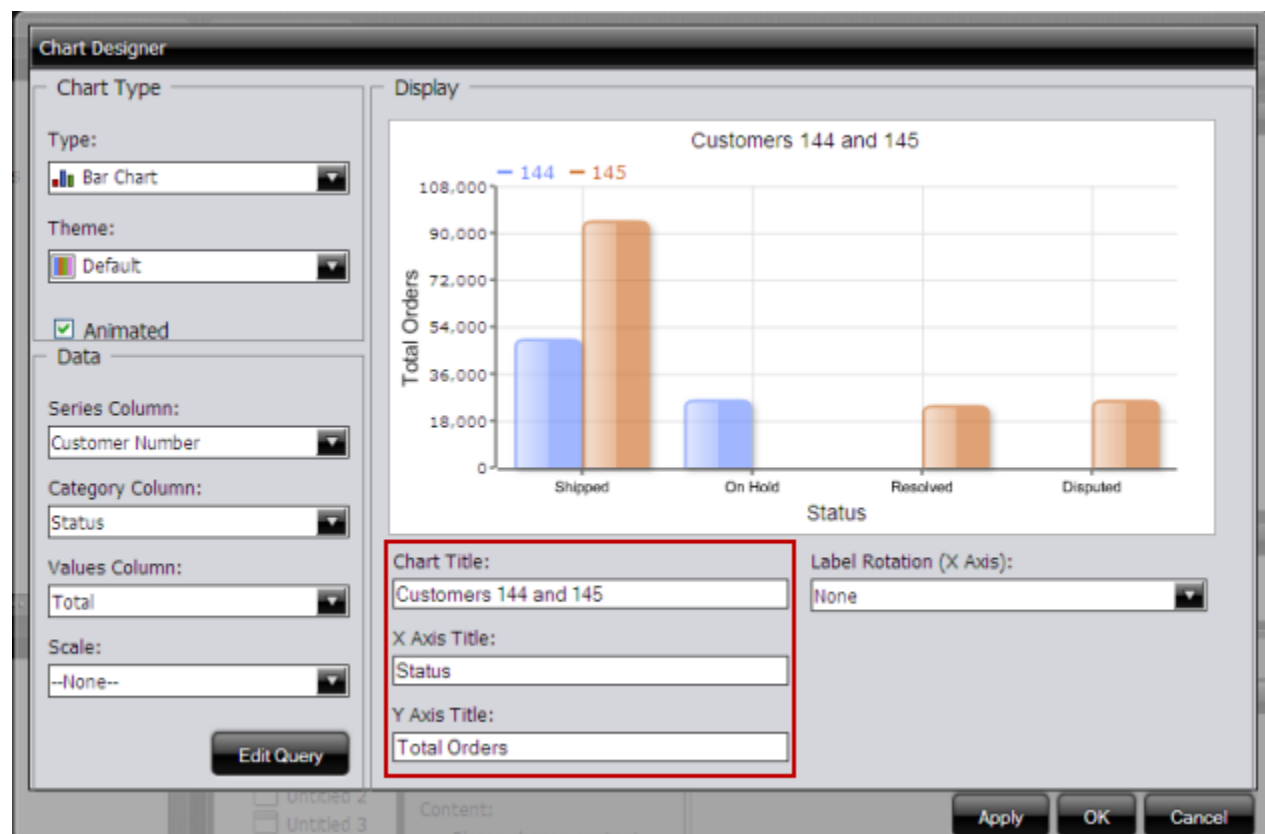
Chart Designer

Chart Type

Type:

Bar Chart

Theme:

Default

Animated

Data

Series Column:

Customer Number

Category Column:

Status

Values Column:

Total

Scale:

--None--

Edit Query

Display

Customers 144 and 145

144 145

108,000

90,000

72,000

54,000

36,000

18,000

0

Total Orders

Shipped

On Hold

Resolved

Disputed

Status

Chart Title:

Customers 144 and 145

X Axis Title:

Status

Y Axis Title:

Total Orders

Label Rotation (X Axis):

None

Untitled 2

Untitled 3

Content:

Apply

OK

Cancel